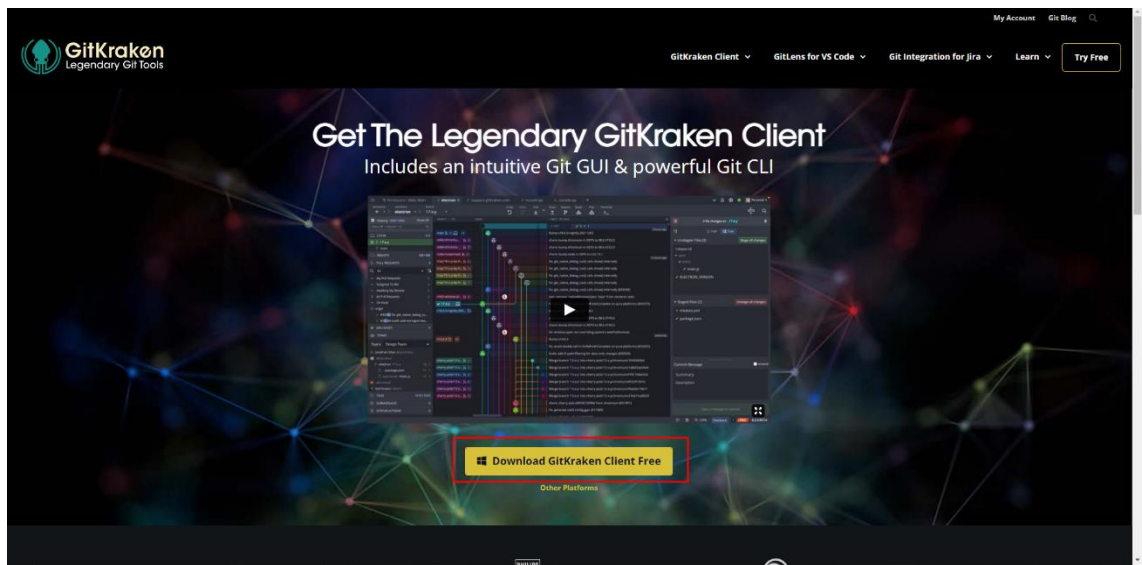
My Account Git Blog

GitKraken
Legendary Git Tools

GitKraken Client
GitLens for VS Code
Git Integration for Jira
Learn
Try Free

Get The Legendary GitKraken Client
Includes an intuitive Git GUI & powerful Git CLI

Download GitKraken Client Free
Other Platforms